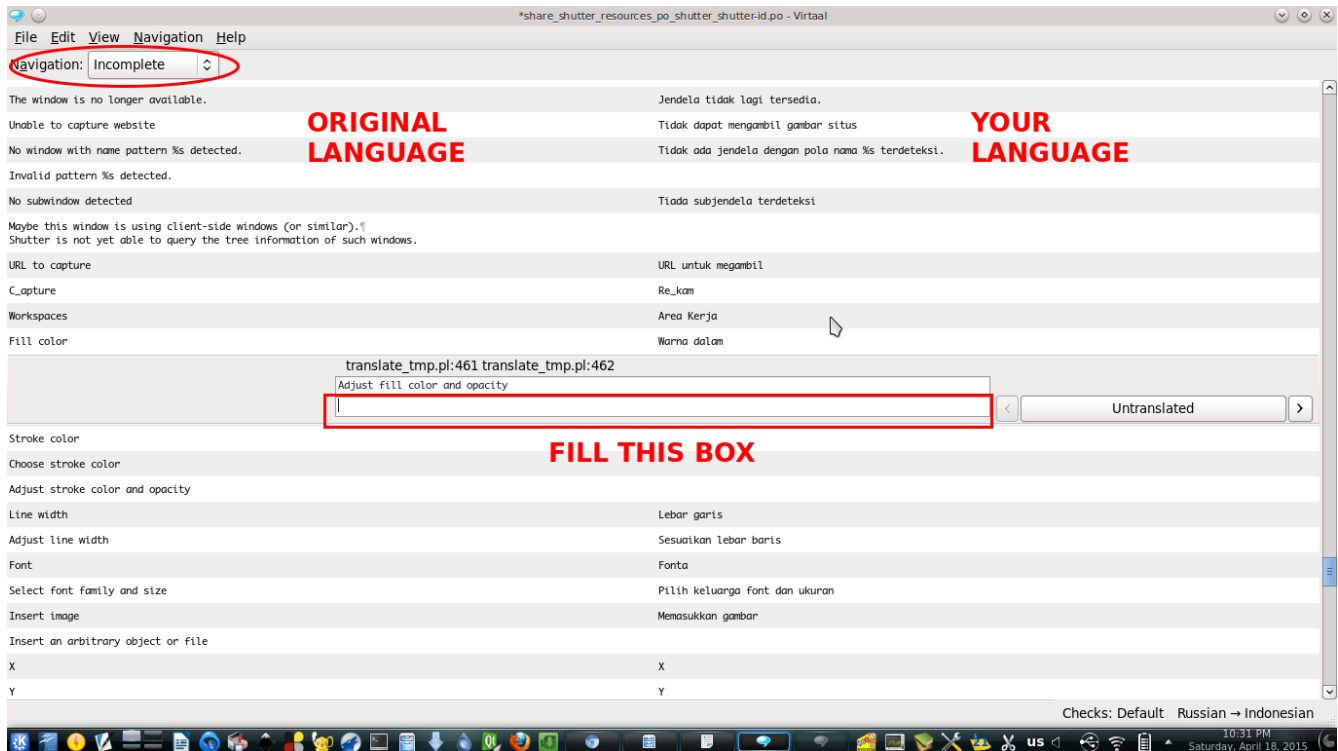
*share_shutter_resources_po_shutter_shutter-id.po - Virtaal

File Edit View Navigation Help

Navigation: Incomplete

ORIGINAL LANGUAGE

YOUR LANGUAGE

| | |
|---|---|
| The window is no longer available. | Jendela tidak lagi tersedia. |
| Unable to capture website | Tidak dapat mengambil gambar situs |
| No window with name pattern %s detected. | Tidak ada jendela dengan pola nama %s terdeteksi. |
| Invalid pattern %s detected. | |
| No subwindow detected | Tiada subjendela terdeteksi |
| Maybe this window is using client-side windows (or similar).¶ Shutter is not yet able to query the tree information of such windows. | |
| URL to capture | URL untuk megambil |
| C_apture | Re_kam |
| Workspaces | Area Kerja |
| Fill color | Warna dalam |

translate_tmp.pl:461 translate_tmp.pl:462

Adjust fill color and opacity

Untranslated

FILL THIS BOX

| | |
|---|---|
| Stroke color | |
| Choose stroke color | |
| Adjust stroke color and opacity | |
| Line width | Lebar garis |
| Adjust line width | Sesuaikan lebar baris |
| Font | Fonta |
| Select font family and size | Pilih keluarga font dan ukuran |
| Insert image | Memasukkan gambar |
| Insert an arbitrary object or file | |
| X | X |
| Y | Y |

Checks: Default Russian → Indonesian

us

10:31 PM
Saturday, April 18, 2015